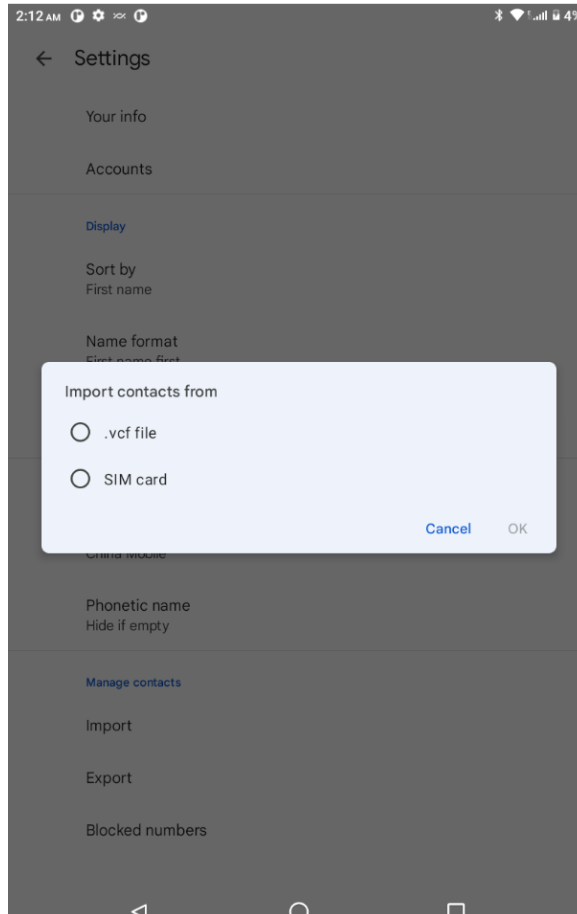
2:12 AM

Settings

Your info

Accounts

Display

Sort by
First name

Name format
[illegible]

Import contacts from

.vcf file

SIM card

Cancel OK

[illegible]

Phonetic name
Hide if empty

Manage contacts

Import

Export

Blocked numbers